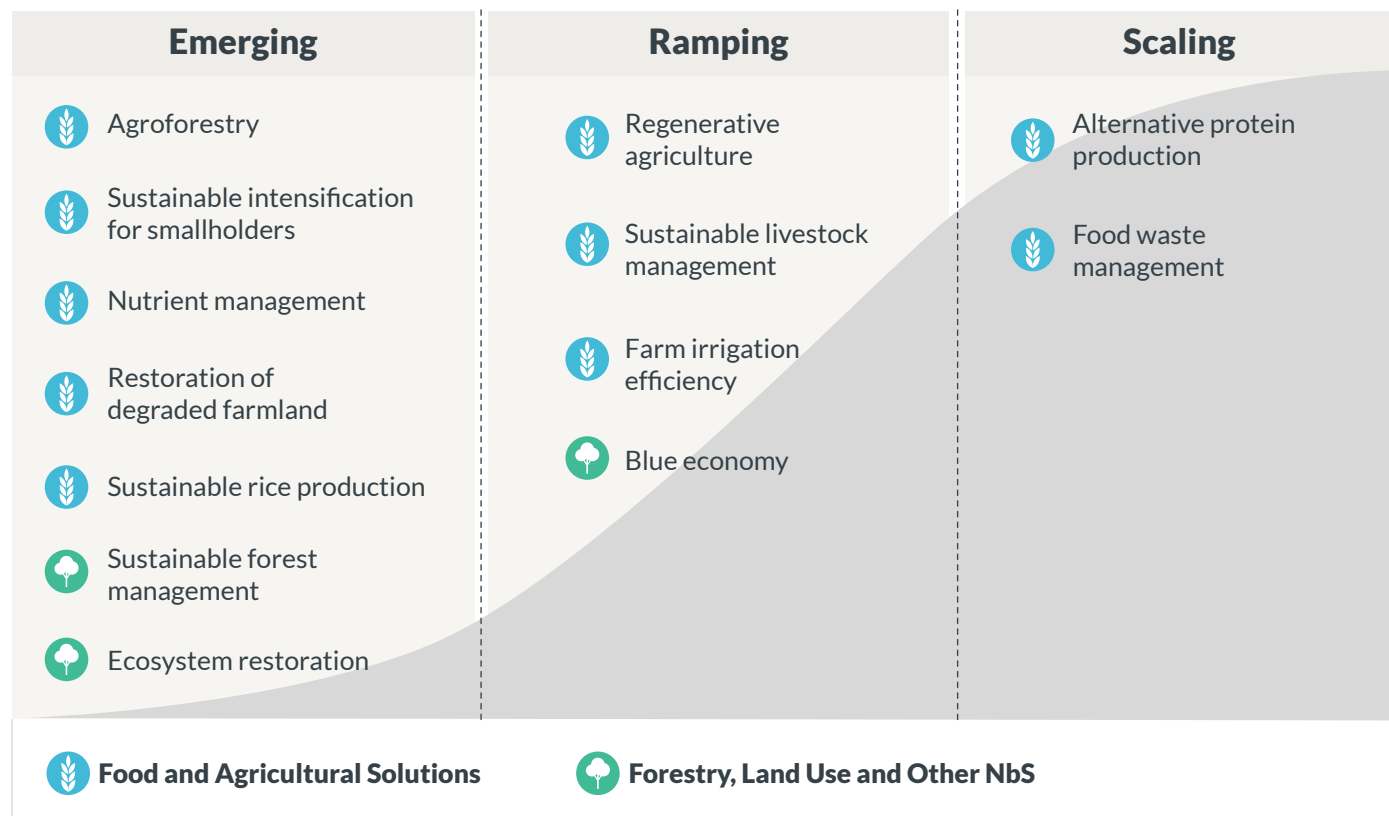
Emerging

Agroforestry

Sustainable intensification for smallholders

Nutrient management

Restoration of degraded farmland

Sustainable rice production

Sustainable forest management

Ecosystem restoration

Ramping

Regenerative agriculture

Sustainable livestock management

Farm irrigation efficiency

Blue economy

Scaling

Alternative protein production

Food waste management

Food and Agricultural Solutions

Forestry, Land Use and Other NbS